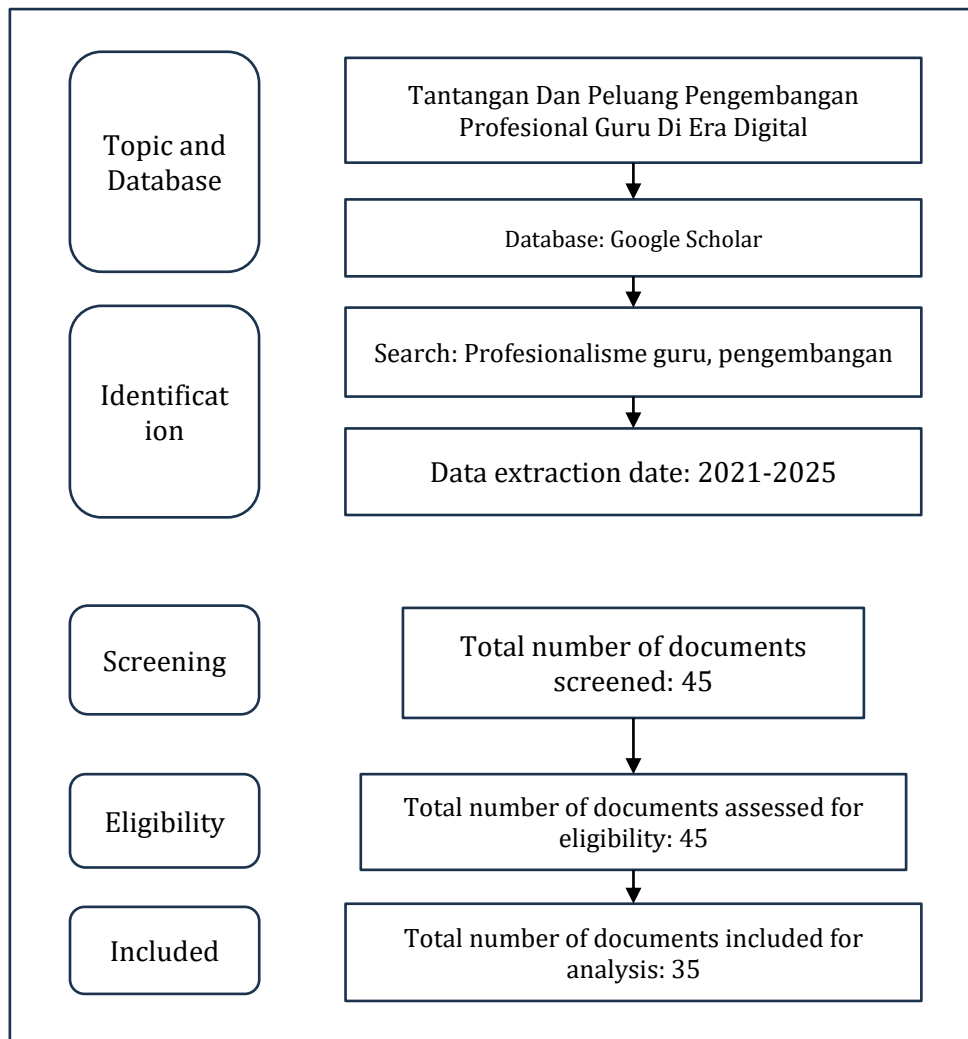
Topic and Database

Tantangan Dan Peluang Pengembangan Profesional Guru Di Era Digital

Database: Google Scholar

Identificat ion

Search: Profesionalisme guru, pengembangan

Data extraction date: 2021-2025

Screening

Total number of documents screened: 45

Eligibility

Total number of documents assessed for eligibility: 45

Included

Total number of documents included for analysis: 35